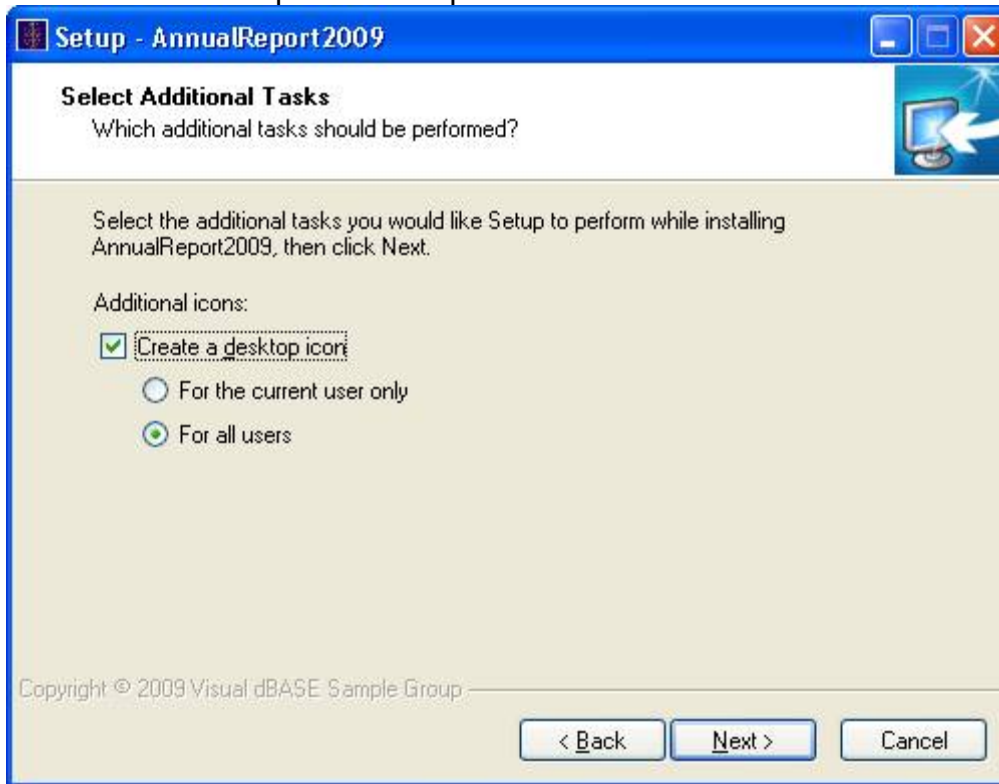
Setup - AnnualReport2009

Select Additional Tasks
Which additional tasks should be performed?

Select the additional tasks you would like Setup to perform while installing AnnualReport2009, then click Next.

Additional icons:

Create a desktop icon

For the current user only

For all users

Copyright © 2009 Visual dBASE Sample Group

< Back

Next >

Cancel